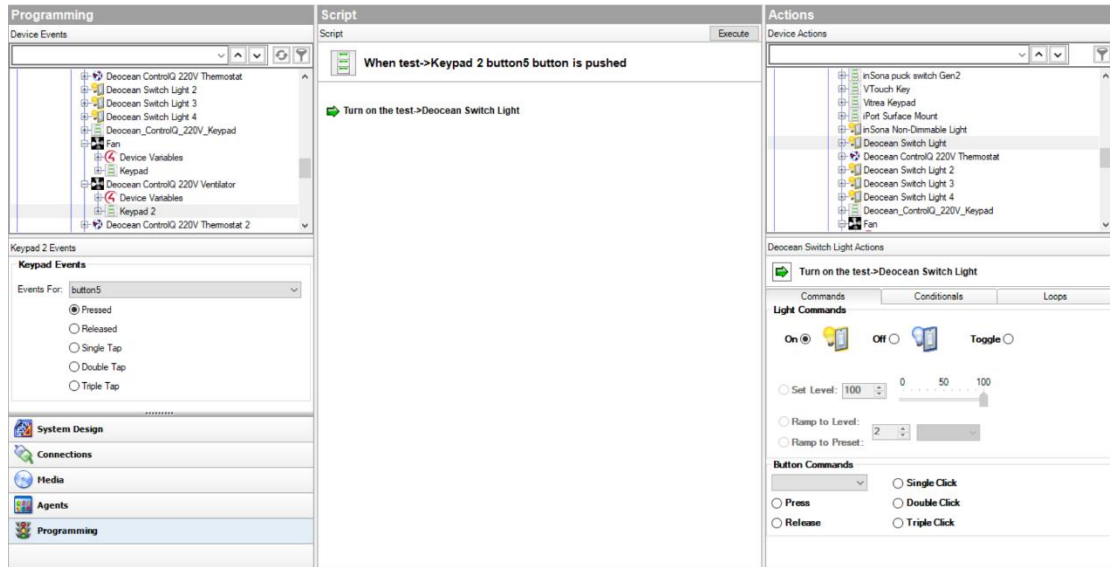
Programming

Device Events

Deocean ControlQ 220V Thermostat
Deocean Switch Light 2
Deocean Switch Light 3
Deocean Switch Light 4
Deocean_ControlQ_220V_Keypad
Fan
Device Variables
Keypad
Deocean ControlQ 220V Ventilator
Device Variables
Keypad 2
Deocean ControlQ 220V Thermostat 2

Keypad 2 Events

Keypad Events

Events For: button5

Pressed
Released
Single Tap
Double Tap
Triple Tap

System Design
Connections
Media
Agents
Programming

Script

Script

Execute

When test->Keypad 2 button5 button is pushed

Turn on the test->Deocean Switch Light

Actions

Device Actions

inSona puck switch Gen2
VTouch Key
Vitrea Keypad
iPort Surface Mount
inSona Non-Dimmable Light
Deocean Switch Light
Deocean ControlQ 220V Thermostat
Deocean Switch Light 2
Deocean Switch Light 3
Deocean Switch Light 4
Deocean_ControlQ_220V_Keypad
Fan

Deocean Switch Light Actions

Turn on the test->Deocean Switch Light

Commands | Conditionals | Loops

Light Commands

On Off Toggle

Set Level: 100 0 50 100

Ramp to Level:
Ramp to Preset: 2

Button Commands

Single Click
Press
Double Click
Release
Triple Click